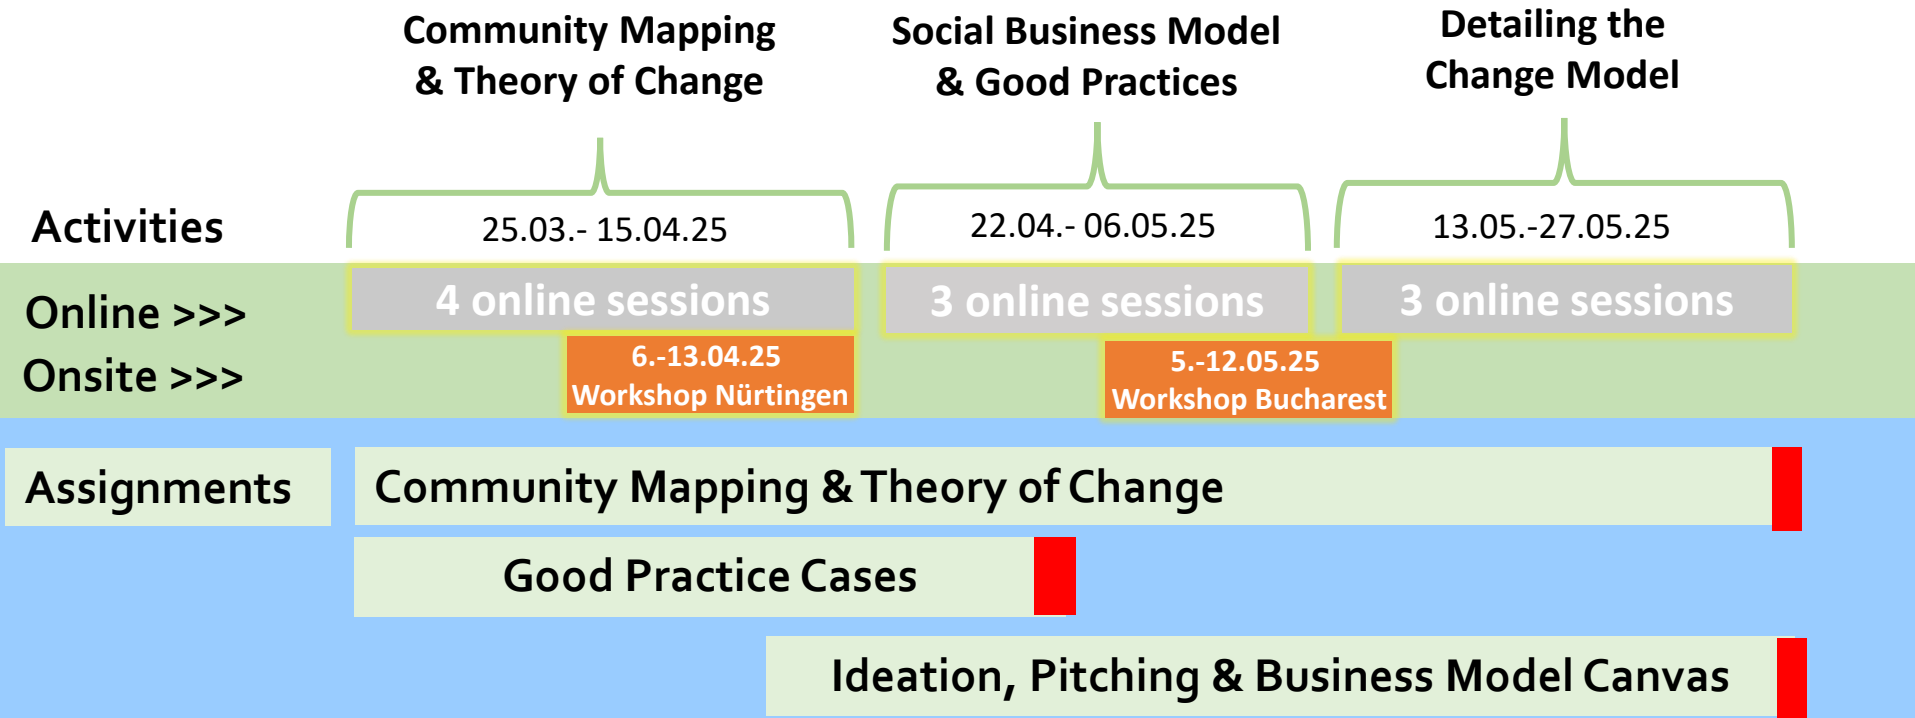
Community Mapping & Theory of Change

Social Business Model & Good Practices

Detailing the Change Model

Activities

25.03.- 15.04.25

22.04.- 06.05.25

13.05.-27.05.25

Online >>>

Onsite >>>

4 online sessions

3 online sessions

3 online sessions

6.-13.04.25 Workshop Nürtingen

5.-12.05.25 Workshop Bucharest

Assignments

Community Mapping & Theory of Change

Good Practice Cases

Ideation, Pitching & Business Model Canvas